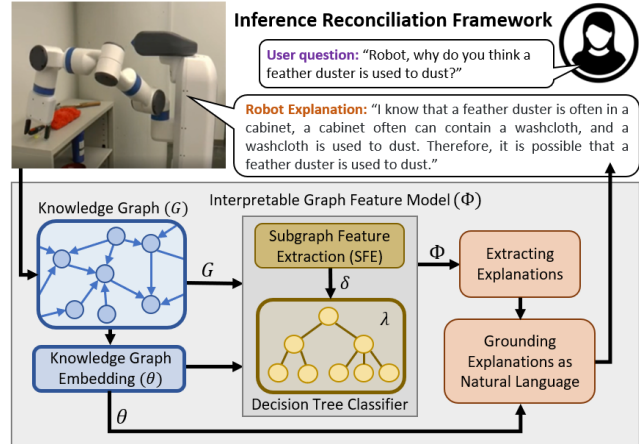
Inference Reconciliation Framework

User question: "Robot, why do you think a feather duster is used to dust?"

Robot Explanation: "I know that a feather duster is often in a cabinet, a cabinet often can contain a washcloth, and a washcloth is used to dust. Therefore, it is possible that a feather duster is used to dust."

Interpretable Graph Feature Model ($\Phi$)

Knowledge Graph ($G$)

$G$

Subgraph Feature Extraction (SFE)

$\delta$

$\lambda$

Decision Tree Classifier

$\Phi$

Extracting Explanations

Grounding Explanations as Natural Language

Knowledge Graph Embedding ($\theta$)

$\theta$